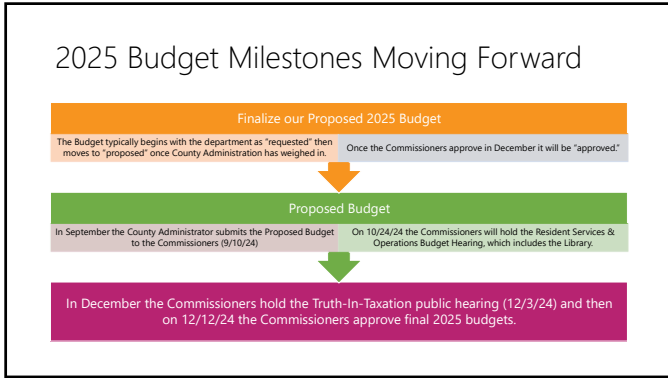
2025 Budget Milestones Moving Forward

Finalize our Proposed 2025 Budget

The Budget typically begins with the department as "requested" then moves to "proposed" once County Administration has weighed in.

Once the Commissioners approve in December it will be "approved."

Proposed Budget

In September the County Administrator submits the Proposed Budget to the Commissioners (9/10/24)

On 10/24/24 the Commissioners will hold the Resident Services & Operations Budget Hearing, which includes the Library.

In December the Commissioners hold the Truth-In-Taxation public hearing (12/3/24) and then on 12/12/24 the Commissioners approve final 2025 budgets.